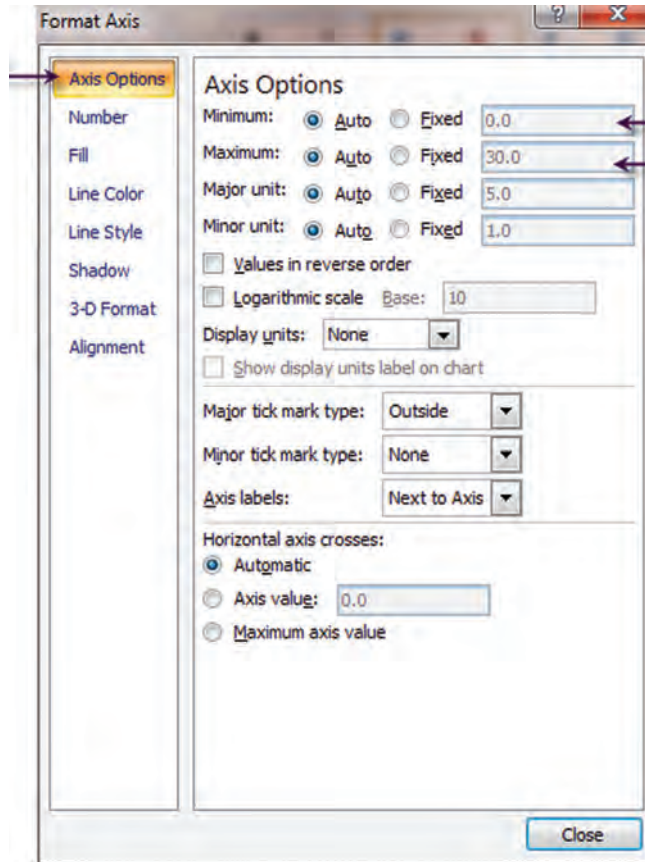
Format Axis

?

X

Axis Options
Number
Fill
Line Color
Line Style
Shadow
3-D Format
Alignment

Axis Options

Minimum: Auto Fixed 0.0

Maximum: Auto Fixed 30.0

Major unit: Auto Fixed 5.0

Minor unit: Auto Fixed 1.0

Values in reverse order

Logarithmic scale Base: 10

Display units: None

Show display units label on chart

Major tick mark type: Outside

Minor tick mark type: None

Axis labels: Next to Axis

Horizontal axis crosses:

Automatic

Axis value: 0.0

Maximum axis value

Close